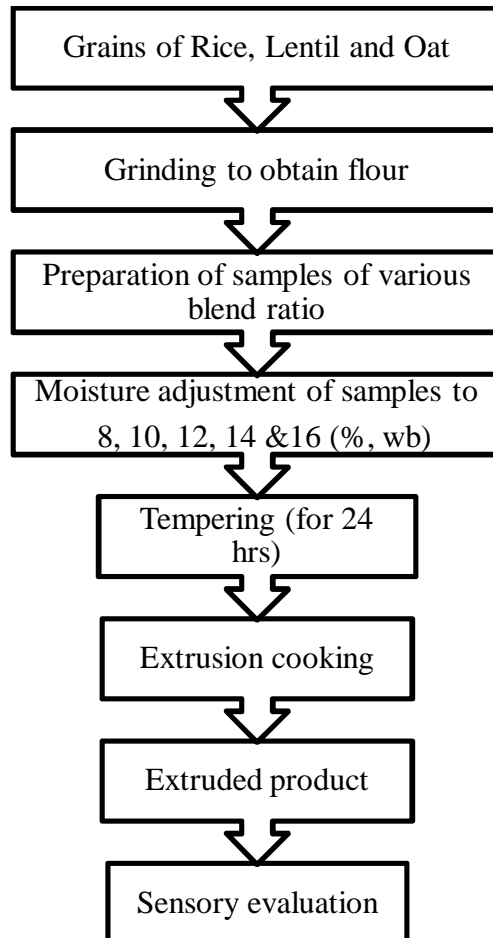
Grains of Rice, Lentil and Oat

Grinding to obtain flour

Preparation of samples of various blend ratio

Moisture adjustment of samples to 8, 10, 12, 14 &16 (%, wb)

Tempering (for 24 hrs)

Extrusion cooking

Extruded product

Sensory evaluation